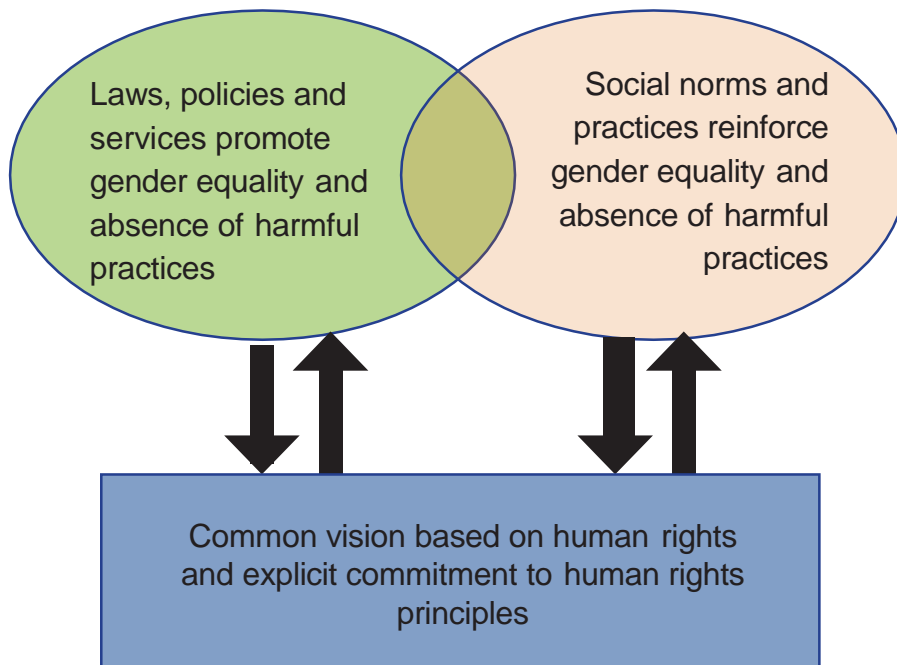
Laws, policies and services promote gender equality and absence of harmful practices

Social norms and practices reinforce gender equality and absence of harmful practices

Common vision based on human rights and explicit commitment to human rights principles